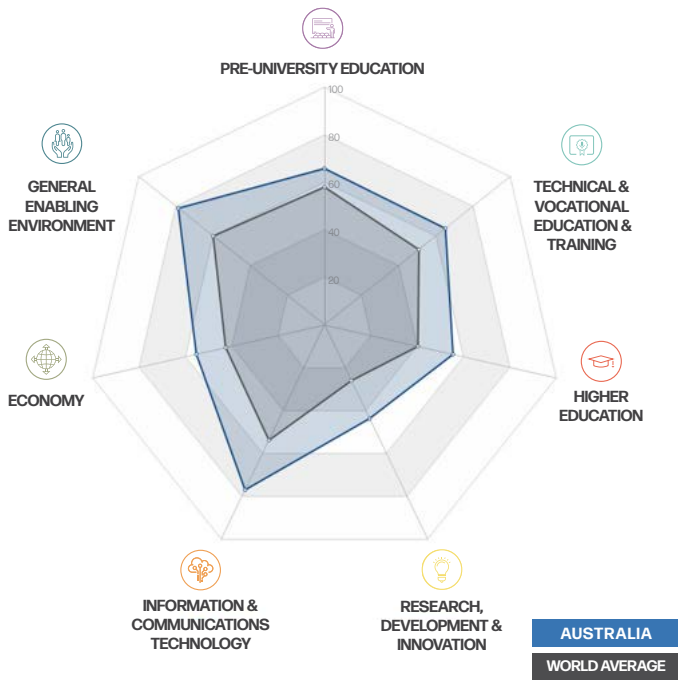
PRE-UNIVERSITY EDUCATION

100
80
60
40
20

TECHNICAL & VOCATIONAL EDUCATION & TRAINING

HIGHER EDUCATION

RESEARCH, DEVELOPMENT & INNOVATION

INFORMATION & COMMUNICATIONS TECHNOLOGY

ECONOMY

GENERAL ENABLING ENVIRONMENT

AUSTRALIA

WORLD AVERAGE